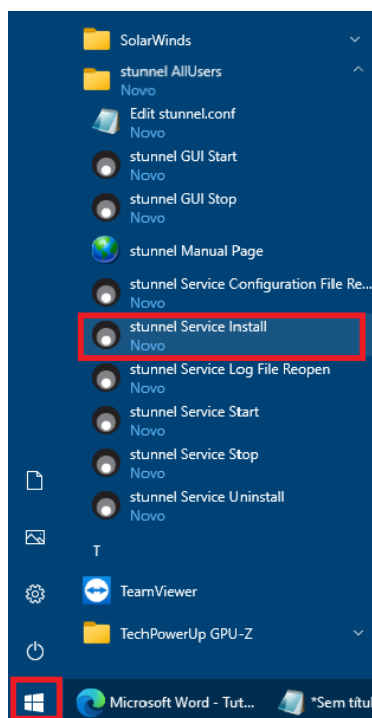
SolarWinds

stunnel AllUsers
Novo

Edit stunnel.conf
Novo

stunnel GUI Start
Novo

stunnel GUI Stop
Novo

stunnel Manual Page

stunnel Service Configuration File Re...
Novo

stunnel Service Install
Novo

stunnel Service Log File Reopen
Novo

stunnel Service Start
Novo

stunnel Service Stop
Novo

stunnel Service Uninstall
Novo

T

TeamViewer

TechPowerUp GPU-Z

Microsoft Word - Tut...

*Sem títul